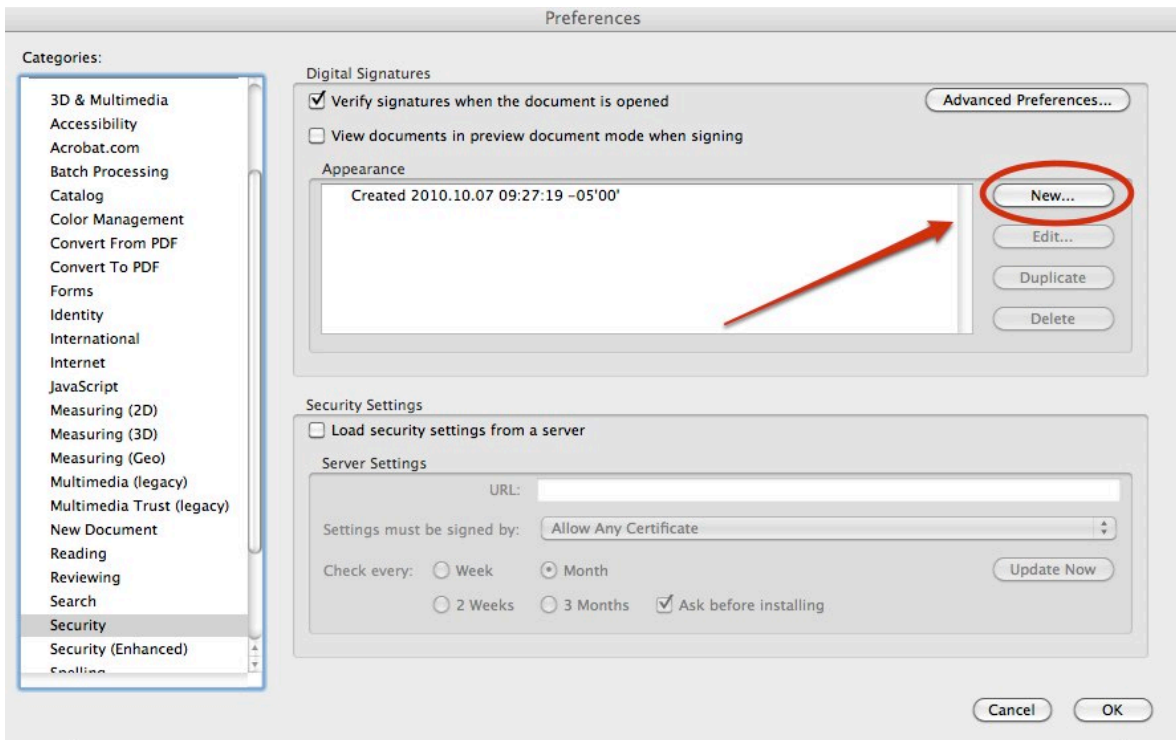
Preferences

Categories:

3D & Multimedia
Accessibility
Acrobat.com
Batch Processing
Catalog
Color Management
Convert From PDF
Convert To PDF
Forms
Identity
International
Internet
JavaScript
Measuring (2D)
Measuring (3D)
Measuring (Geo)
Multimedia (legacy)
Multimedia Trust (legacy)
New Document
Reading
Reviewing
Search
Security
Security (Enhanced)
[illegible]

Digital Signatures
☑ Verify signatures when the document is opened
Advanced Preferences...
☐ View documents in preview document mode when signing

Appearance
Created 2010.10.07 09:27:19 -05'00'
New...
Edit...
Duplicate
Delete

Security Settings
☐ Load security settings from a server

Server Settings
URL:
Settings must be signed by: Allow Any Certificate
Check every: ○ Week ◉ Month
○ 2 Weeks ○ 3 Months ☑ Ask before installing
Update Now

Cancel
OK